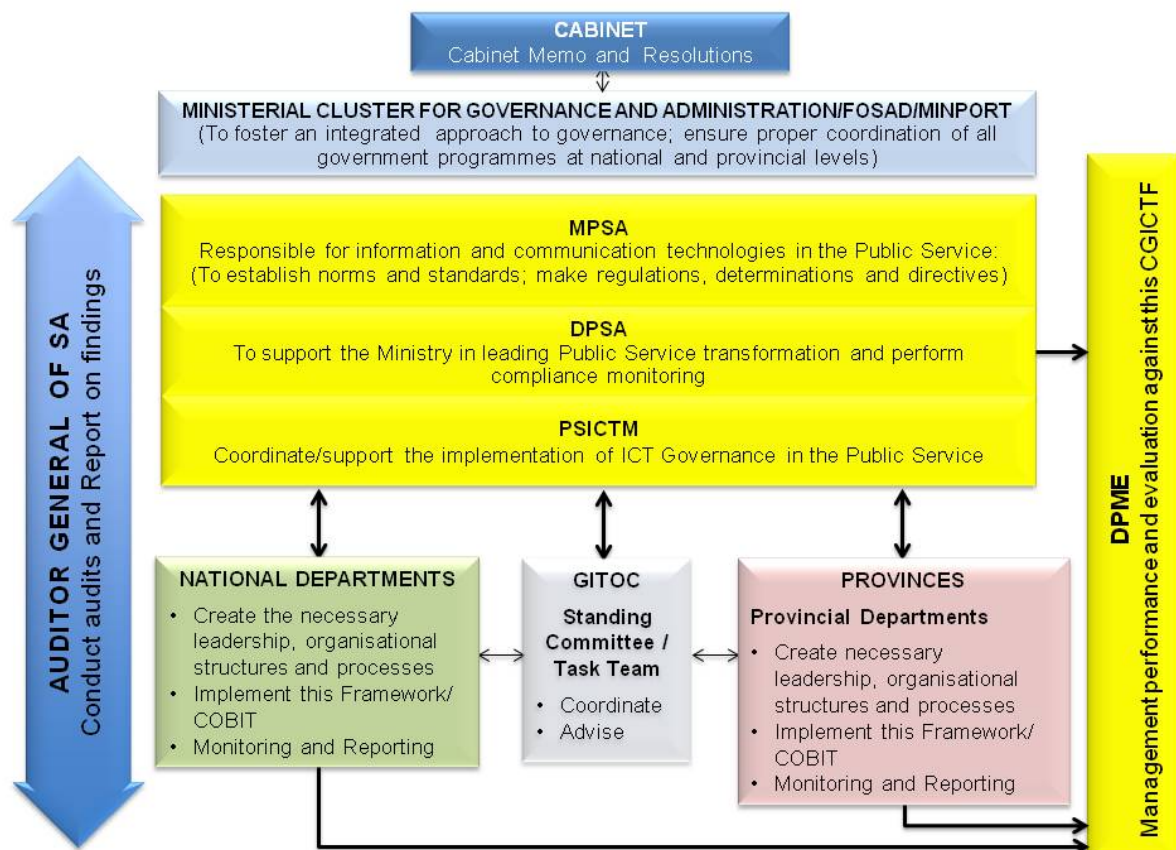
CABINET
Cabinet Memo and Resolutions

MINISTERIAL CLUSTER FOR GOVERNANCE AND ADMINISTRATION/FOSAD/MINPORT
(To foster an integrated approach to governance; ensure proper coordination of all government programmes at national and provincial levels)

AUDITOR GENERAL OF SA
Conduct audits and Report on findings

MPSA
Responsible for information and communication technologies in the Public Service: (To establish norms and standards; make regulations, determinations and directives)

DPSA
To support the Ministry in leading Public Service transformation and perform compliance monitoring

PSICTM
Coordinate/support the implementation of ICT Governance in the Public Service

DPME
Management performance and evaluation against this CGICTF

NATIONAL DEPARTMENTS
• Create the necessary leadership, organisational structures and processes
• Implement this Framework/ COBIT
• Monitoring and Reporting

GITOC
Standing Committee / Task Team
• Coordinate
• Advise

PROVINCES
Provincial Departments
• Create necessary leadership, organisational structures and processes
• Implement this Framework/ COBIT
• Monitoring and Reporting